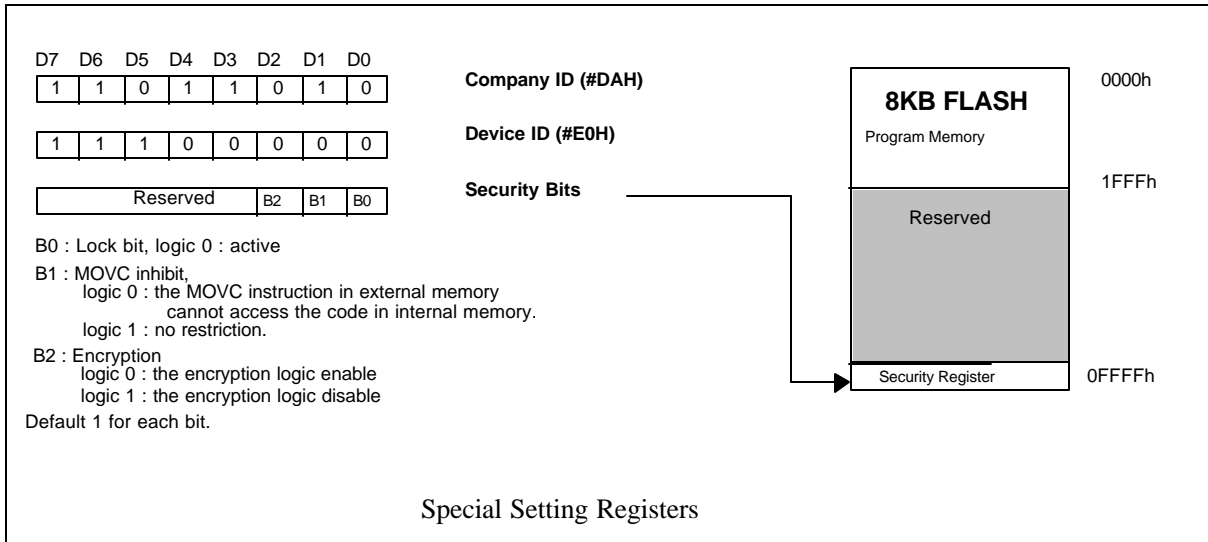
| D7 | D6 | D5 | D4 | D3 | D2 | D1 | D0 |
|---|---|---|---|---|---|---|---|
| 1 | 1 | 0 | 1 | 1 | 0 | 1 | 0 |

Company ID (#DAH)

| 1 | 1 | 1 | 0 | 0 | 0 | 0 | 0 |
|---|---|---|---|---|---|---|---|

Device ID (#E0H)

| Reserved | B2 | B1 | B0 |
|---|---|---|---|

Security Bits

B0 : Lock bit, logic 0 : active

B1 : MOVC inhibit,
logic 0 : the MOVC instruction in external memory cannot access the code in internal memory.
logic 1 : no restriction.

B2 : Encryption
logic 0 : the encryption logic enable
logic 1 : the encryption logic disable

Default 1 for each bit.

0000h

8KB FLASH

Program Memory

1FFFh

Reserved

Security Register

0FFFFh

Special Setting Registers